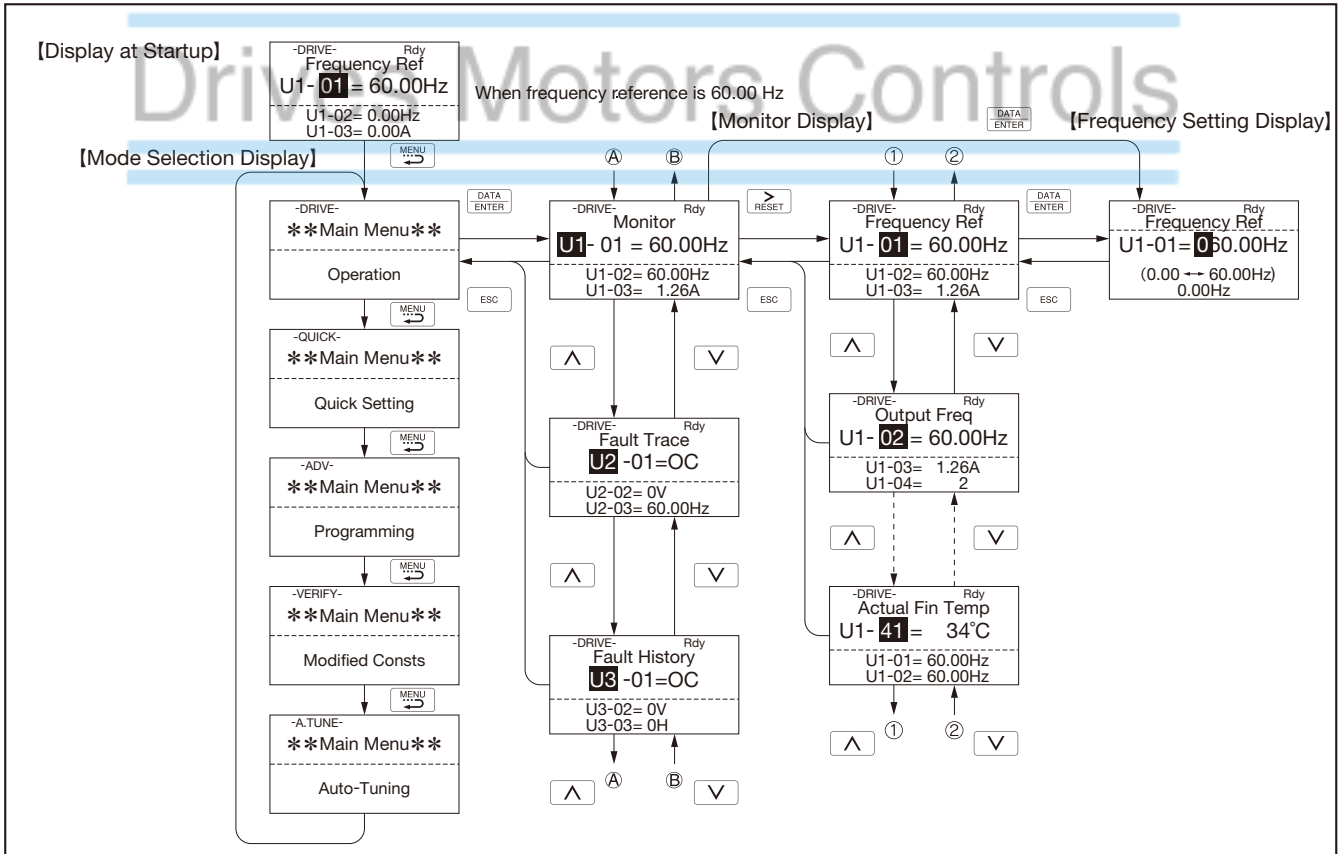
Drives Motors Controls

【Display at Startup】

-DRIVE- Rdy
Frequency Ref
U1- 01 = 60.00Hz
U1-02= 0.00Hz
U1-03= 0.00A

When frequency reference is 60.00 Hz

【Monitor Display】

DATA ENTER

【Frequency Setting Display】

【Mode Selection Display】

MENU

Ⓐ Ⓑ ① ②

-DRIVE-
✱✱Main Menu✱✱
Operation

DATA ENTER

-DRIVE- Rdy
Monitor
U1- 01 = 60.00Hz
U1-02= 60.00Hz
U1-03= 1.26A

> RESET

-DRIVE- Rdy
Frequency Ref
U1- 01 = 60.00Hz
U1-02= 60.00Hz
U1-03= 1.26A

DATA ENTER

-DRIVE- Rdy
Frequency Ref
U1-01= 060.00Hz
(0.00 ←→ 60.00Hz)
0.00Hz

ESC

ESC

ESC

MENU

-QUICK-
✱✱Main Menu✱✱
Quick Setting

Λ V

Λ V

-DRIVE- Rdy
Fault Trace
U2 -01=OC
U2-02= 0V
U2-03= 60.00Hz

-DRIVE- Rdy
Output Freq
U1- 02 = 60.00Hz
U1-03= 1.26A
U1-04= 2

MENU

-ADV-
✱✱Main Menu✱✱
Programming

Λ V

Λ V

MENU

-VERIFY-
✱✱Main Menu✱✱
Modified Consts

-DRIVE- Rdy
Actual Fin Temp
U1- 41 = 34°C
U1-01= 60.00Hz
U1-02= 60.00Hz

-DRIVE- Rdy
Fault History
U3 -01=OC
U3-02= 0V
U3-03= 0H

MENU

-A.TUNE-
✱✱Main Menu✱✱
Auto-Tuning

Λ ① ② V

Λ Ⓐ Ⓑ V